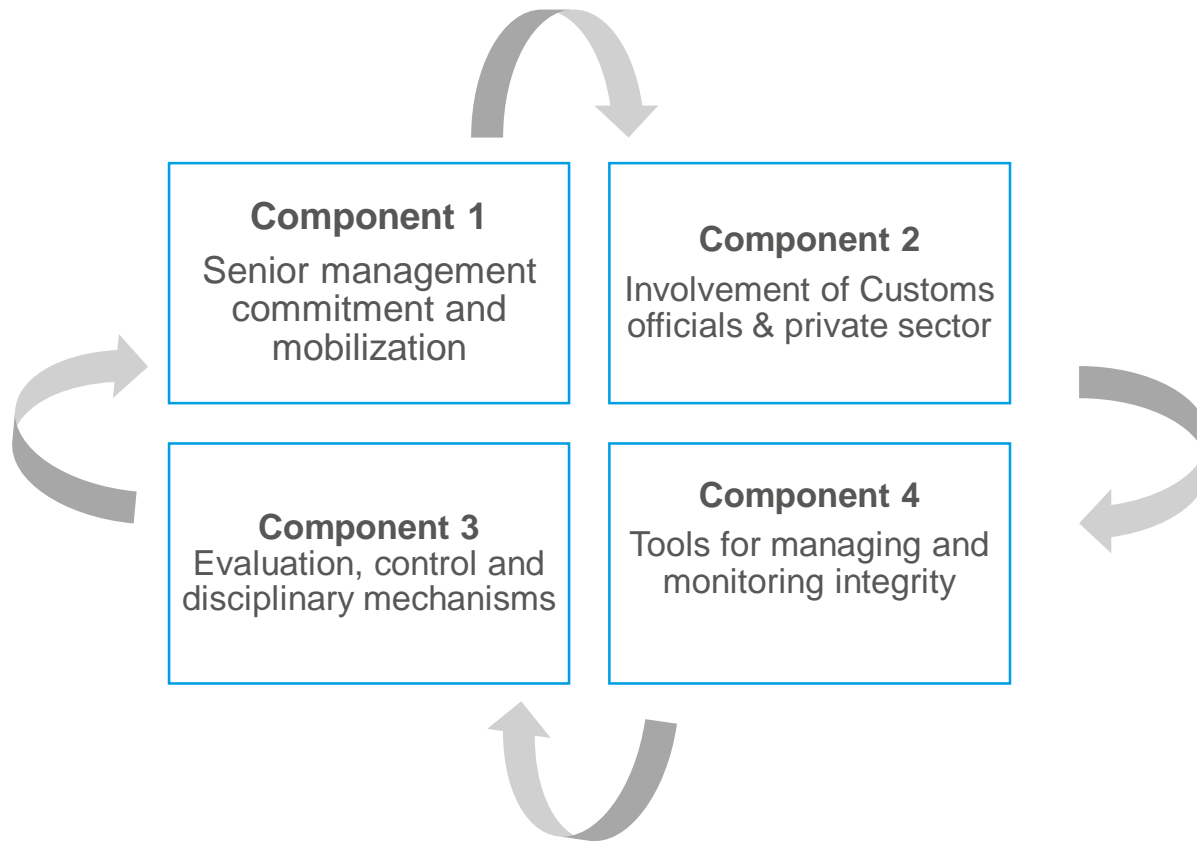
Component 1
Senior management commitment and mobilization

Component 2
Involvement of Customs officials & private sector

Component 3
Evaluation, control and disciplinary mechanisms

Component 4
Tools for managing and monitoring integrity